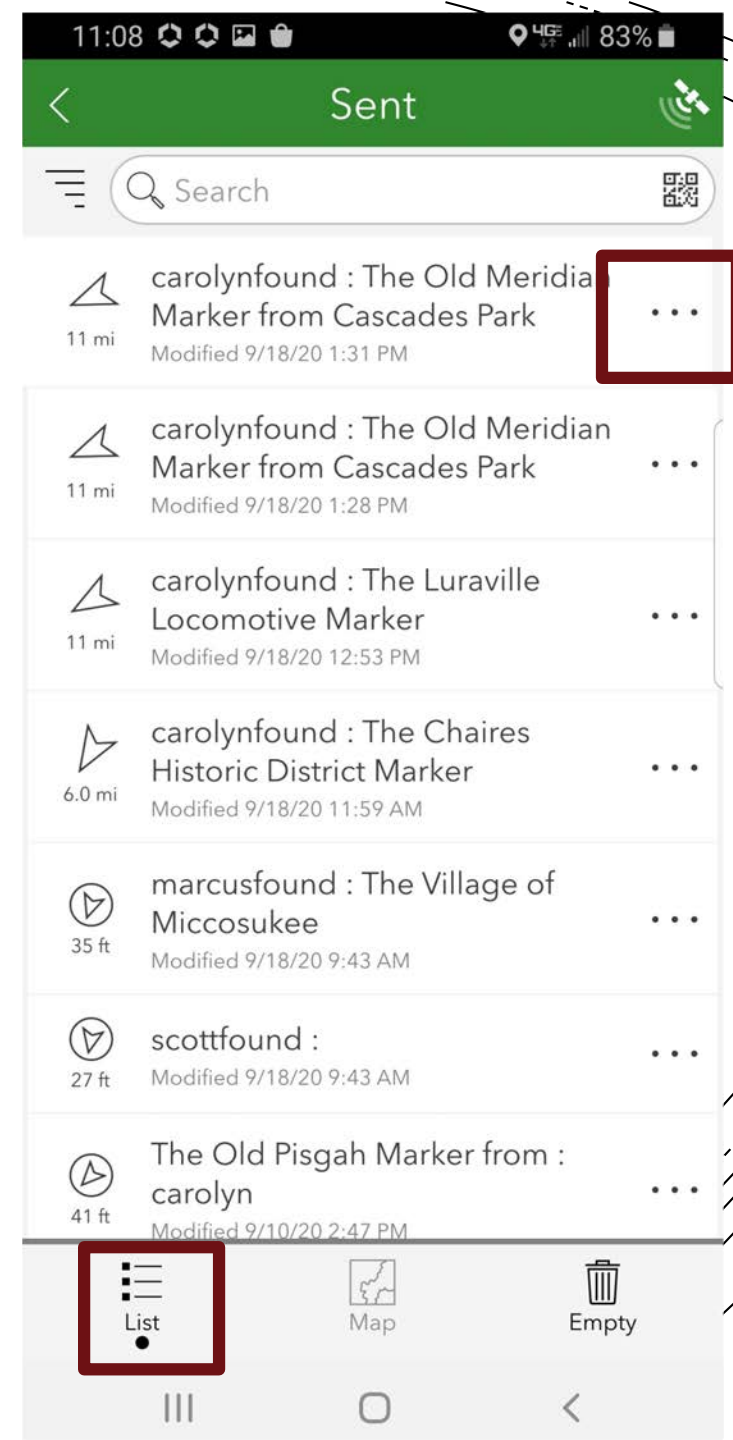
11:08 4G 83%

Sent

Search

11 mi
carolynfound : The Old Meridian Marker from Cascades Park
Modified 9/18/20 1:31 PM

11 mi
carolynfound : The Old Meridian Marker from Cascades Park
Modified 9/18/20 1:28 PM

11 mi
carolynfound : The Luraville Locomotive Marker
Modified 9/18/20 12:53 PM

6.0 mi
carolynfound : The Chaires Historic District Marker
Modified 9/18/20 11:59 AM

35 ft
marcusfound : The Village of Miccosukee
Modified 9/18/20 9:43 AM

27 ft
scottfound :
Modified 9/18/20 9:43 AM

41 ft
The Old Pisgah Marker from : carolyn
Modified 9/10/20 2:47 PM

List
Map
Empty